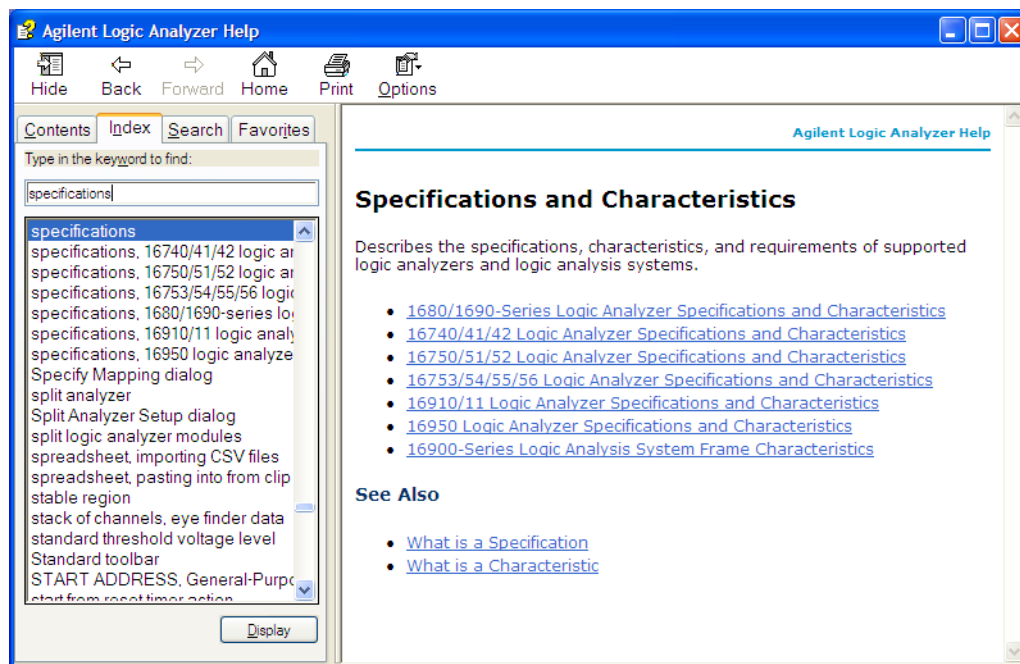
Agilent Logic Analyzer Help

Hide Back Forward Home Print Options

Contents Index Search Favorites

Type in the keyword to find:

specifications

specifications
specifications, 16740/41/42 logic ar
specifications, 16750/51/52 logic ar
specifications, 16753/54/55/56 logic
specifications, 1680/1690-series lo
specifications, 16910/11 logic analy
specifications, 16950 logic analyze
Specify Mapping dialog
split analyzer
Split Analyzer Setup dialog
split logic analyzer modules
spreadsheet, importing CSV files
spreadsheet, pasting into from clip
stable region
stack of channels, eye finder data
standard threshold voltage level
Standard toolbar
START ADDRESS, General-Purpo
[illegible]

Display

Agilent Logic Analyzer Help

Specifications and Characteristics

Describes the specifications, characteristics, and requirements of supported logic analyzers and logic analysis systems.

- 1680/1690-Series Logic Analyzer Specifications and Characteristics
- 16740/41/42 Logic Analyzer Specifications and Characteristics
- 16750/51/52 Logic Analyzer Specifications and Characteristics
- 16753/54/55/56 Logic Analyzer Specifications and Characteristics
- 16910/11 Logic Analyzer Specifications and Characteristics
- 16950 Logic Analyzer Specifications and Characteristics
- 16900-Series Logic Analysis System Frame Characteristics

See Also

- What is a Specification
- What is a Characteristic